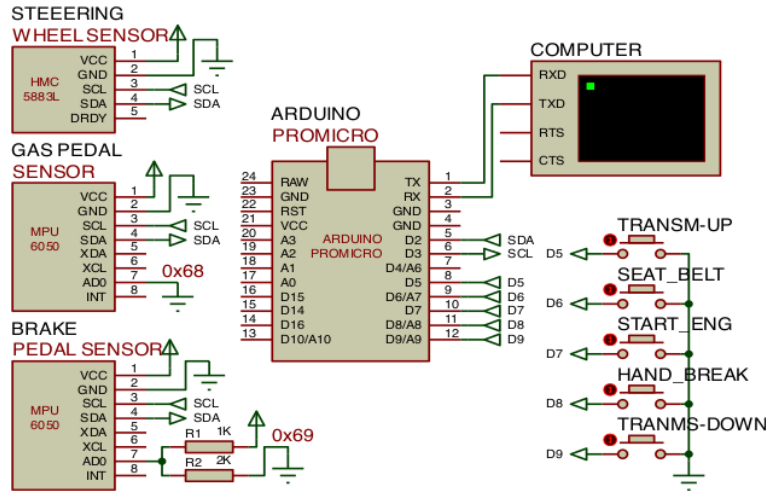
STEEERING
WHEELSENSOR

HMC
5883L

VCC 1
GND 2
SCL 3
SDA 4
DRDY 5

SCL
SDA

GAS PEDAL
SENSOR

MPU
6050

VCC 1
GND 2
SCL 3
SDA 4
XDA 5
XCL 6
AD0 7
INT 8

SCL
SDA
0x68

BRAKE
PEDAL SENSOR

MPU
6050

VCC 1
GND 2
SCL 3
SDA 4
XDA 5
XCL 6
AD0 7
INT 8

SCL
SDA
R1 1K
R2 2K
0x69

ARDUINO
PROMICRO

24 RAW
23 GND
22 RST
21 VCC
20 A3
19 A2
18 A1
17 A0
16 D15
15 D14
14 D16
13 D10/A10

ARDUINO
PROMICRO

TX 1
RX 2
GND 3
GND 4
D2 5
D3 6
D4/A6 7
D5 8
D6/A7 9
D7 10
D8/A8 11
D9/A9 12

SDA
SCL
D5
D6
D7
D8
D9

COMPUTER
RXD
TXD
RTS
CTS

D5 TRANSM-UP
D6 SEAT_BELT
D7 START_ENG
D8 HAND_BREAK
D9 TRANMS-DOWN